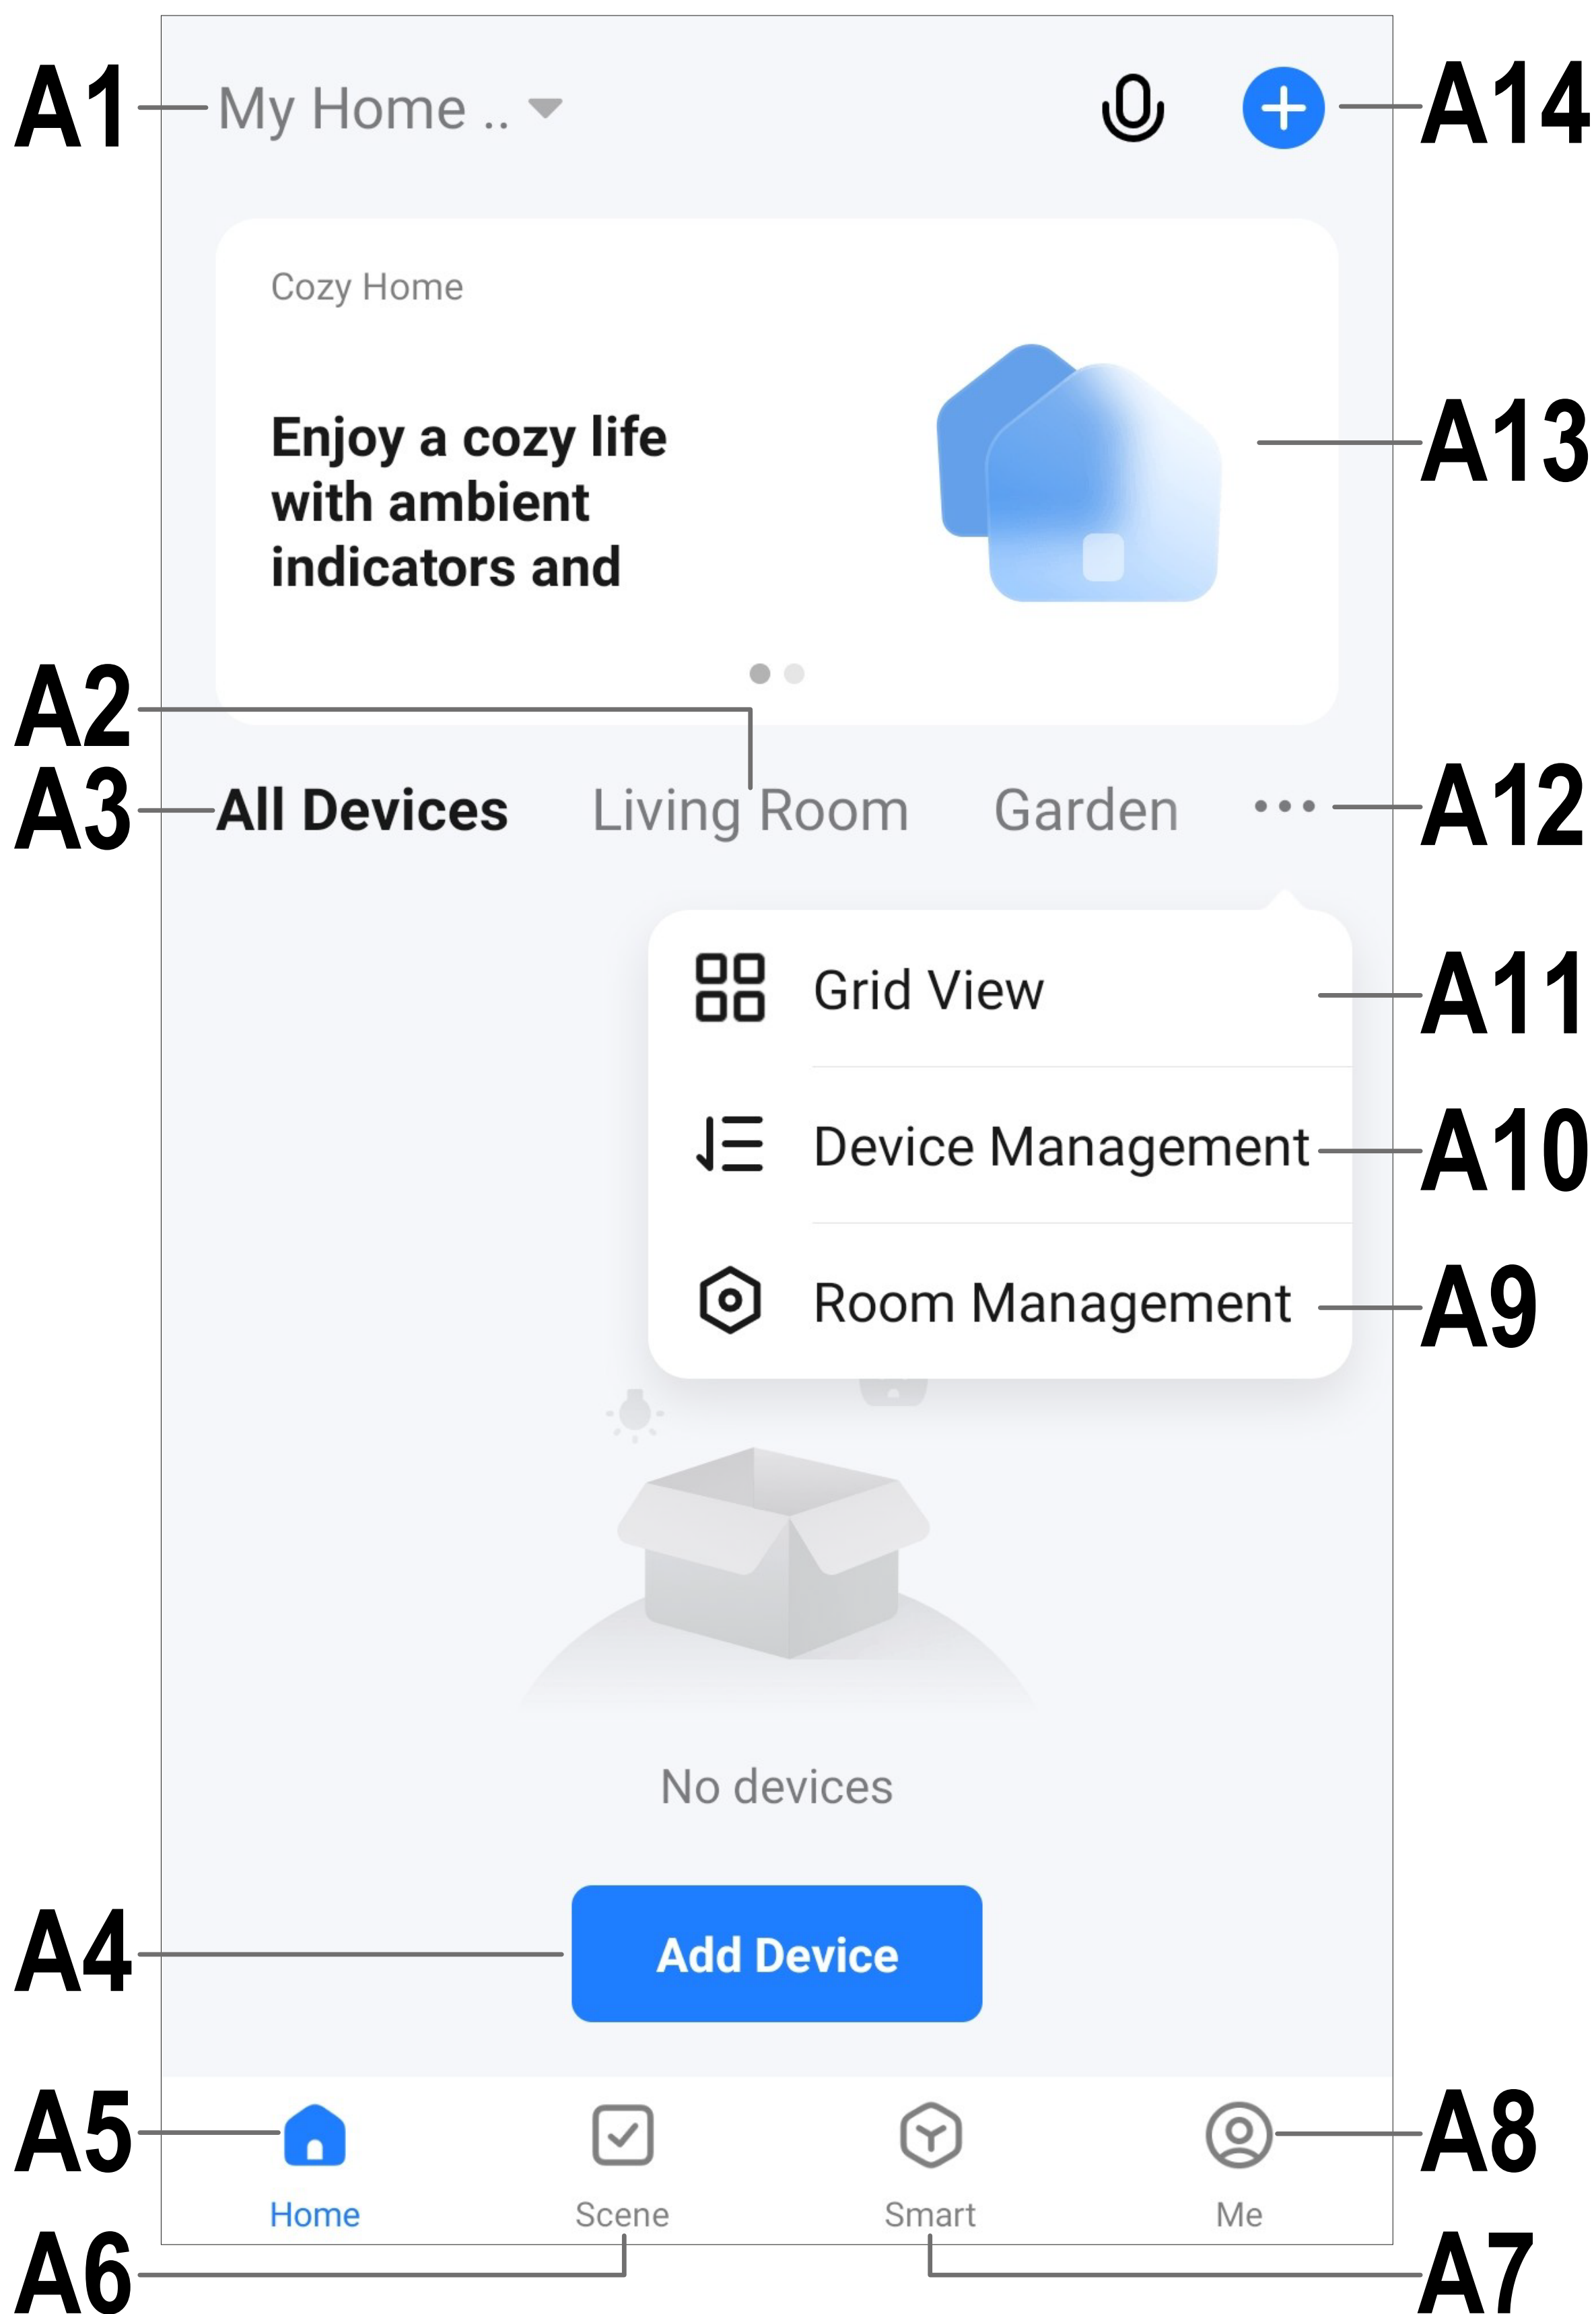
A1 My Home ..

A14

Cozy Home

Enjoy a cozy life with ambient indicators and

A13

A2

A3 All Devices Living Room Garden ••• A12

Grid View A11

Device Management A10

Room Management A9

No devices

A4 Add Device

A5 Home Scene Smart Me A8

A6 A7